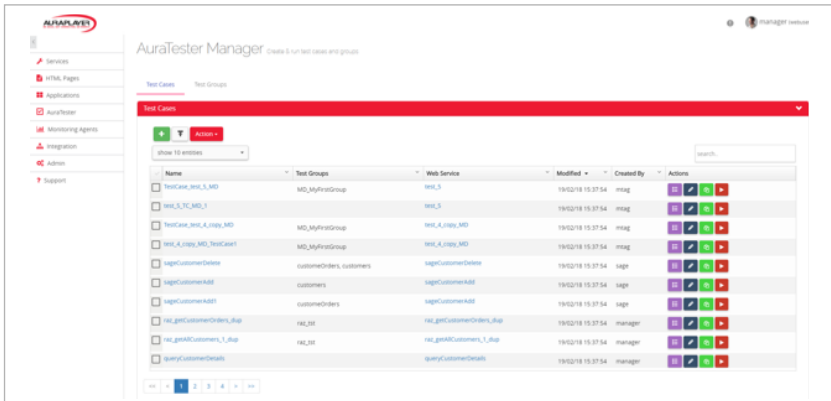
AURAPLAYER

manager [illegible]

Services
HTML Pages
Applications
AuraTester
Monitoring Agents
Integration
Admin
Support

AuraTester Manager Create & run test cases and groups

Test Cases
Test Groups

Test Cases

Action

show 10 entries

search...

| | Name | Test Groups | Web Service | Modified | Created By | Actions |
|---|---|---|---|---|---|---|
| | TestCase_test_5_MD | MD_MyFirstGroup | test_5 | 19/02/18 15:37:54 | mtag | |
| | test_5_TC_MD_1 | | test_5 | 19/02/18 15:37:54 | mtag | |
| | TestCase_test_4_copy_MD | MD_MyFirstGroup | test_4_copy_MD | 19/02/18 15:37:54 | mtag | |
| | test_4_copy_MD_TestCase1 | MD_MyFirstGroup | test_4_copy_MD | 19/02/18 15:37:54 | mtag | |
| | sageCustomerDelete | customeOrders, customers | sageCustomerDelete | 19/02/18 15:37:54 | sage | |
| | sageCustomerAdd | customers | sageCustomerAdd | 19/02/18 15:37:54 | sage | |
| | sageCustomerAdd1 | customeOrders | sageCustomerAdd | 19/02/18 15:37:54 | sage | |
| | raz_getCustomerOrders_dup | raz_tst | raz_getCustomerOrders_dup | 19/02/18 15:37:54 | manager | |
| | raz_getAllCustomers_1_dup | raz_tst | raz_getAllCustomers_1_dup | 19/02/18 15:37:54 | manager | |
| | queryCustomerDetails | | queryCustomerDetails | 19/02/18 15:37:54 | manager | |

« ‹ 1 2 3 4 › »